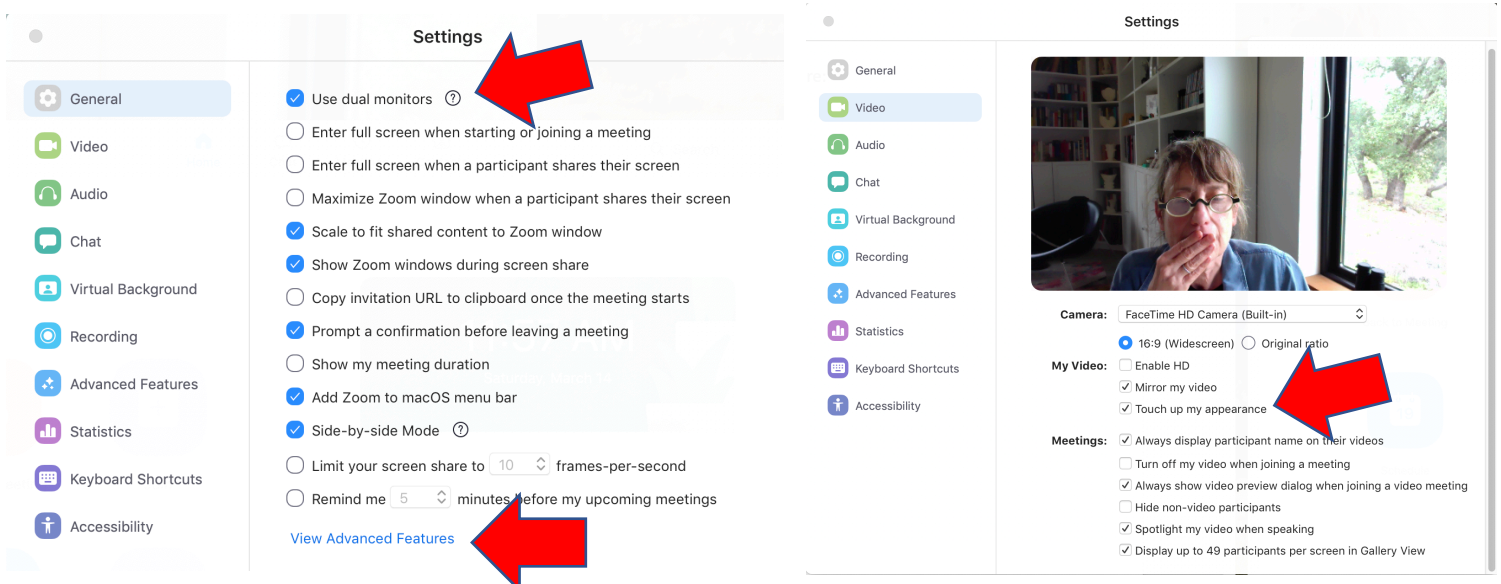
Settings

General
Video
Audio
Chat
Virtual Background
Recording
Advanced Features
Statistics
Keyboard Shortcuts
Accessibility

Use dual monitors
Enter full screen when starting or joining a meeting
Enter full screen when a participant shares their screen
Maximize Zoom window when a participant shares their screen
Scale to fit shared content to Zoom window
Show Zoom windows during screen share
Copy invitation URL to clipboard once the meeting starts
Prompt a confirmation before leaving a meeting
Show my meeting duration
Add Zoom to macOS menu bar
Side-by-side Mode
Limit your screen share to 10 frames-per-second
Remind me 5 minutes before my upcoming meetings

View Advanced Features

Settings

General
Video
Audio
Chat
Virtual Background
Recording
Advanced Features
Statistics
Keyboard Shortcuts
Accessibility

Camera: FaceTime HD Camera (Built-in)
16:9 (Widescreen) Original ratio
My Video: Enable HD
Mirror my video
Touch up my appearance
Meetings: Always display participant name on their videos
Turn off my video when joining a meeting
Always show video preview dialog when joining a video meeting
Hide non-video participants
Spotlight my video when speaking
Display up to 49 participants per screen in Gallery View